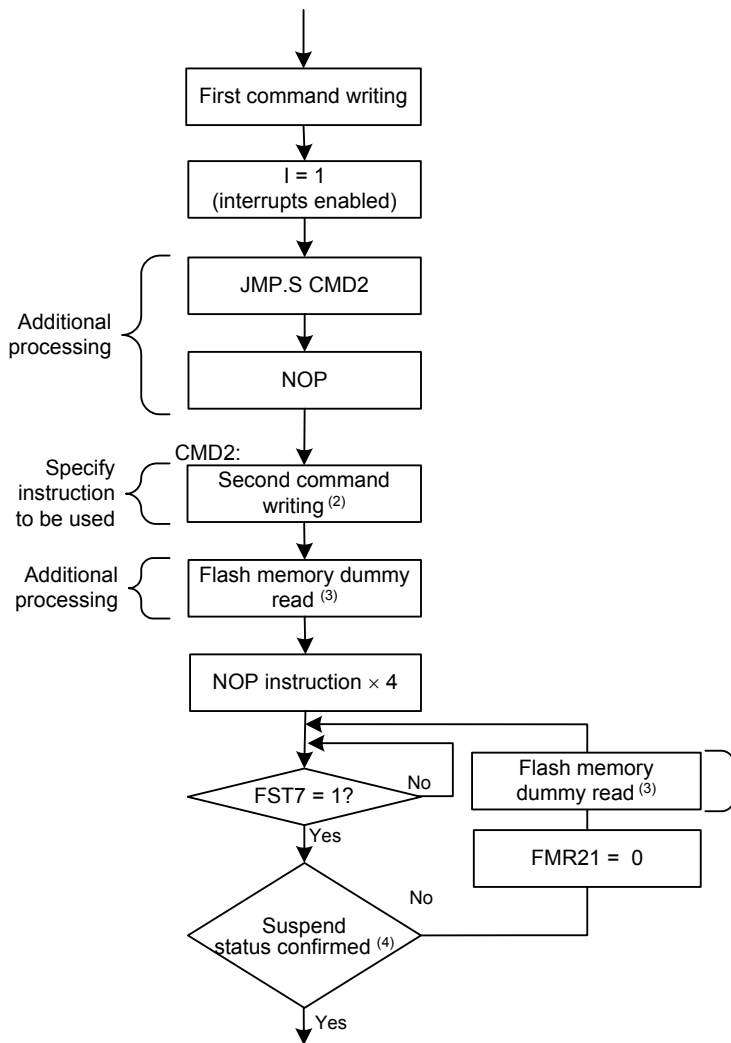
First command writing

I = 1
(interrupts enabled)

Additional processing

JMP.S CMD2

NOP

CMD2:

Specify instruction to be used

Second command writing $^{(2)}$

Additional processing

Flash memory dummy read $^{(3)}$

NOP instruction $\times$ 4

FST7 = 1?

No

Yes

Flash memory dummy read $^{(3)}$

FMR21 = 0

No

Suspend status confirmed $^{(4)}$

Yes